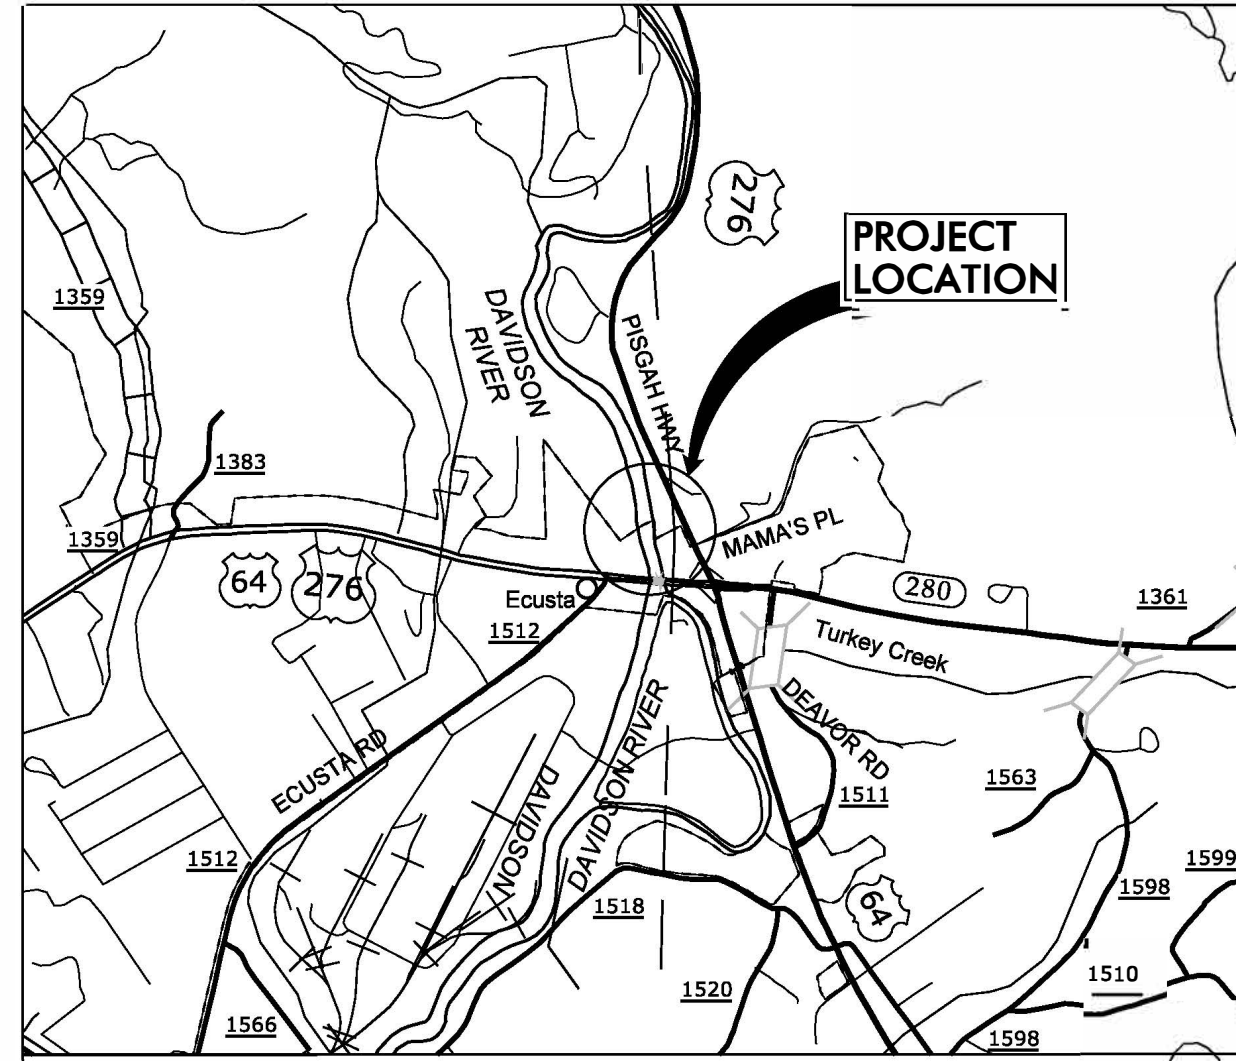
276

PROJECT LOCATION

1359

DAVIDSON RIVER

PISGAH HWY

1383

1359

MAMA'S PL

64

276

Ecusta

280

1361

1512

Turkey Creek

DEAVOR RD

ECUSTA RD

DAVIDSON RIVER

DAVIDSON

1563

1511

1512

1599

1598

64

1518

1510

1520

1566

1598